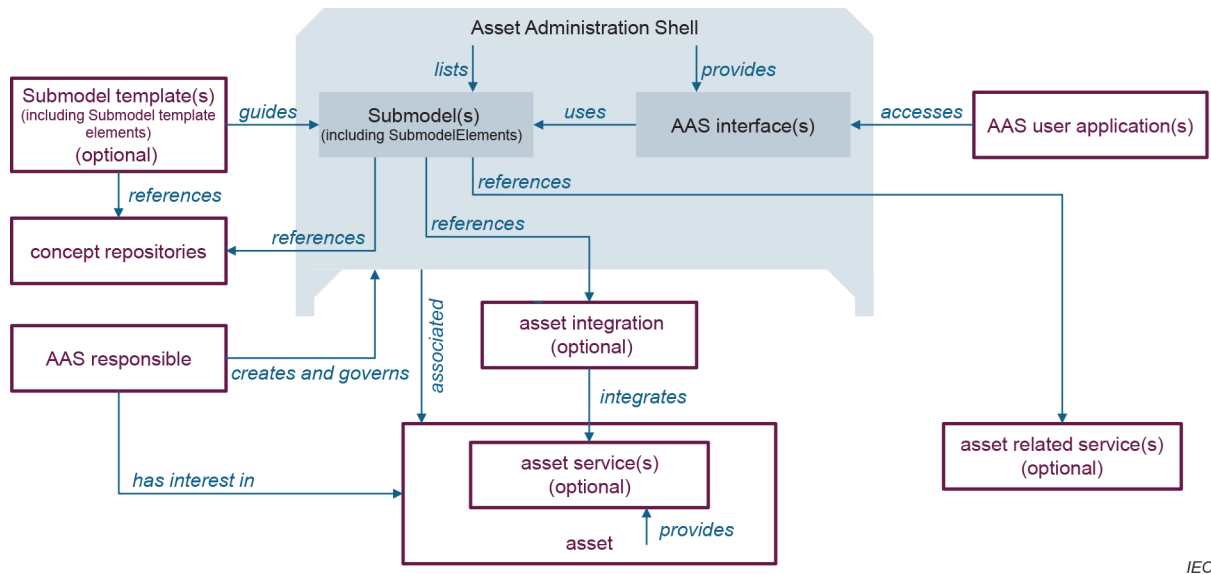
Asset Administration Shell

lists

provides

Submodel template(s)
(including Submodel template elements)
(optional)

guides

Submodel(s)
(including SubmodelElements)

uses

AAS interface(s)

accesses

AAS user application(s)

references

references

concept repositories

references

references

associated

asset integration
(optional)

AAS responsible

creates and governs

integrates

asset related service(s)
(optional)

has interest in

asset service(s)
(optional)

provides

asset

IEC